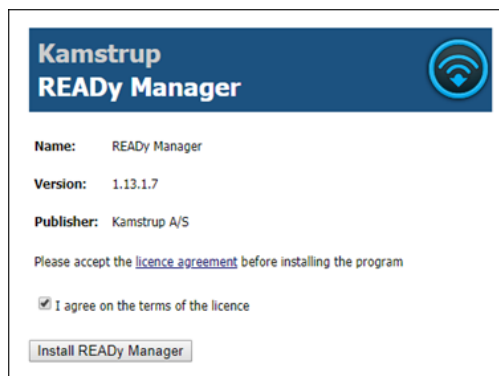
Kamstrup
READy Manager

| Name: | READy Manager |
|---|---|
| Version: | 1.13.1.7 |
| Publisher: | Kamstrup A/S |

Please accept the licence agreement before installing the program

I agree on the terms of the licence

Install READy Manager